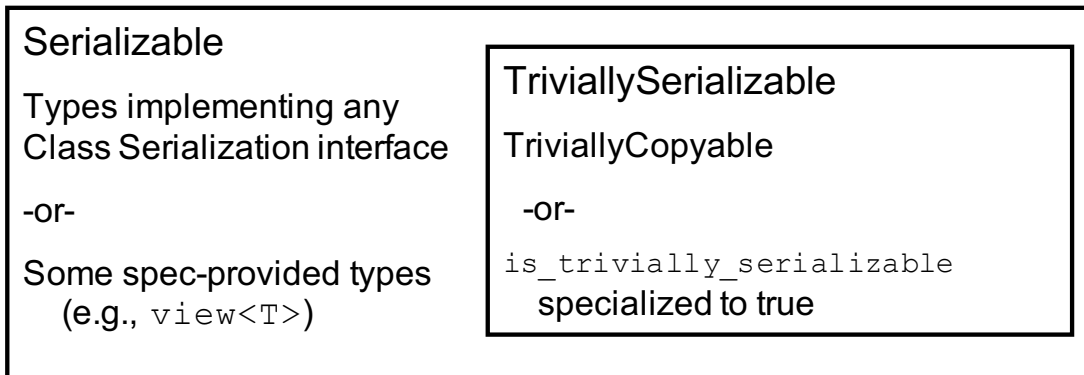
Serializable

Types implementing any Class Serialization interface

-or-

Some spec-provided types (e.g., view<T>)

TriviallySerializable

TriviallyCopyable

-or-

is_trivially_serializable specialized to true